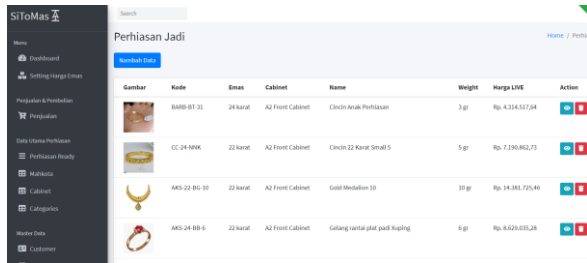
SiToMas

Menu

Dashboard

Setting Harga Emas

Penjualan & Pembelian

Penjualan

Data Utama Perhiasan

Perhiasan Ready

Mahkota

Cabinet

Categories

Master Data

Customer

Search

Perhiasan Jadi

Home / Perhi

Tambah Data

| Gambar | Kode | Emas | Cabinet | Name | Weight | Harga LIVE | Action |
|---|---|---|---|---|---|---|---|
| | BARB-BT-31 | 24 karat | A2 Front Cabinet | Cincin Anak Perhiasan | 3 gr | Rp. 4.314.517,64 | |
| | CC-24-NNK | 22 karat | A2 Front Cabinet | Cincin 22 Karat Small 5 | 5 gr | Rp. 7.190.862,73 | |
| | AKS-22-BG-10 | 22 karat | A2 Front Cabinet | Gold Medalion 10 | 10 gr | Rp. 14.381.725,46 | |
| | AKS-24-BB-6 | 22 karat | A2 Front Cabinet | Gelang rantai plat padi Xuping | 6 gr | Rp. 8.629.035,28 | |